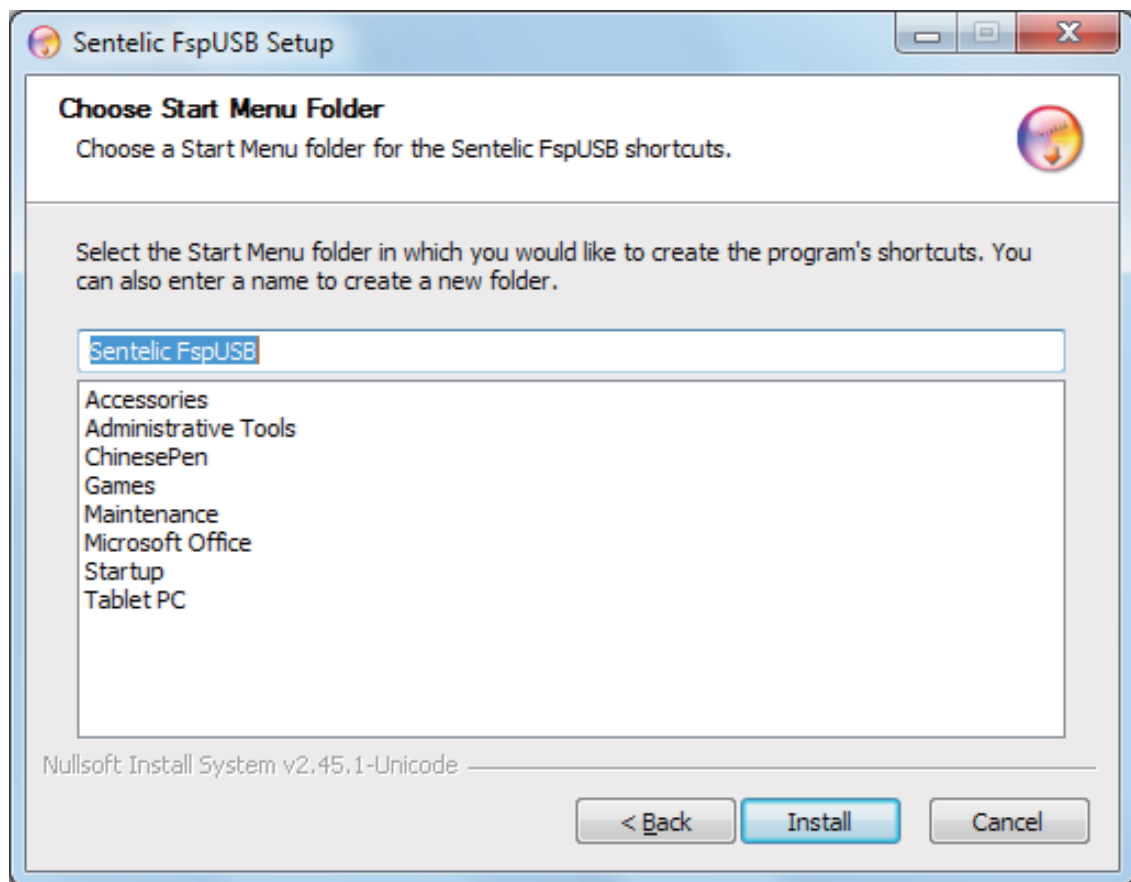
Sentelic FspUSB Setup

Choose Start Menu Folder
Choose a Start Menu folder for the Sentelic FspUSB shortcuts.

Select the Start Menu folder in which you would like to create the program's shortcuts. You can also enter a name to create a new folder.

Sentelic FspUSB

Accessories
Administrative Tools
ChinesePen
Games
Maintenance
Microsoft Office
Startup
Tablet PC

Nullsoft Install System v2.45.1-Unicode

< Back
Install
Cancel